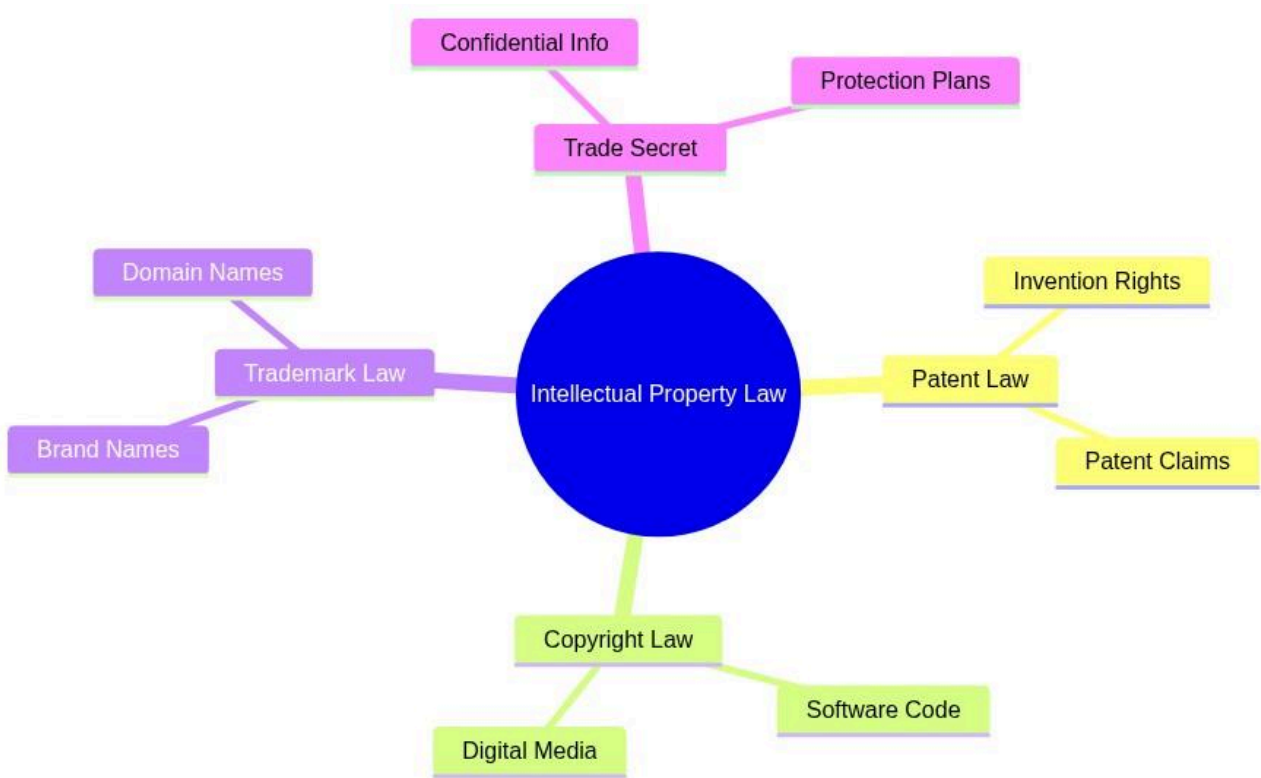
Confidential Info

Protection Plans

Trade Secret

Domain Names

Trademark Law

Brand Names

Intellectual Property Law

Invention Rights

Patent Law

Patent Claims

Copyright Law

Software Code

Digital Media